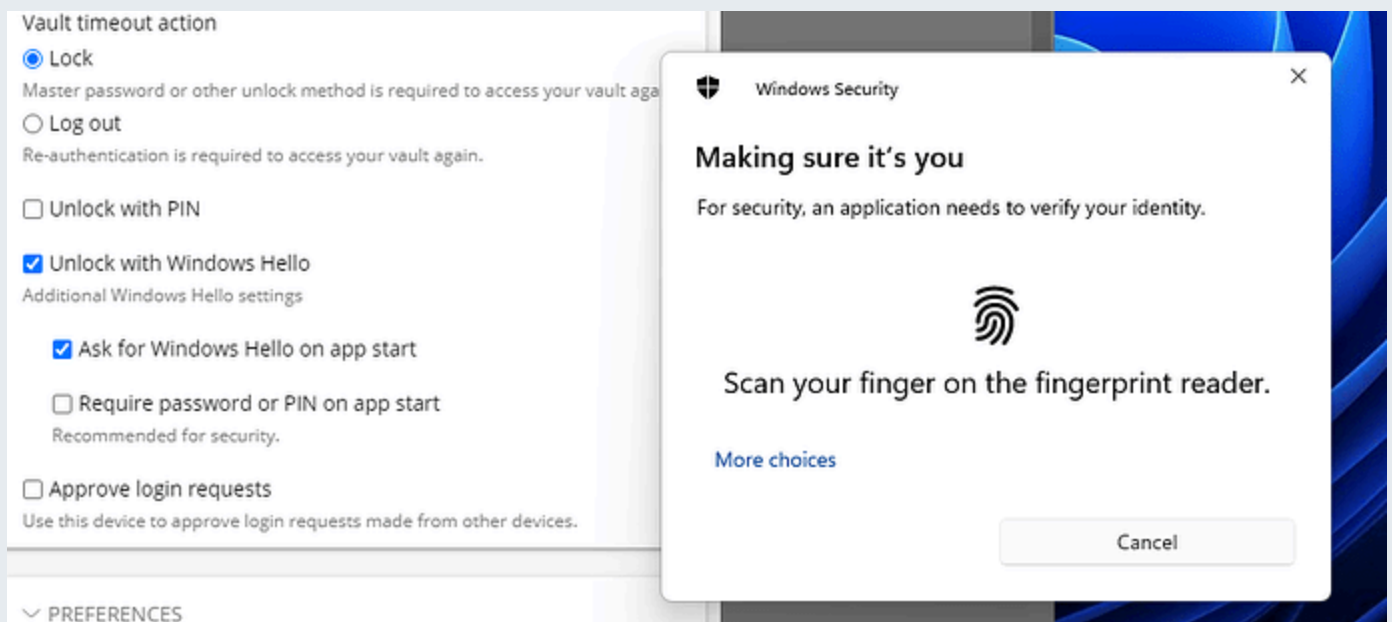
Vault timeout action

Lock

Master password or other unlock method is required to access your vault aga

Log out

Re-authentication is required to access your vault again.

Unlock with PIN

Unlock with Windows Hello

Additional Windows Hello settings

Ask for Windows Hello on app start

Require password or PIN on app start

Recommended for security.

Approve login requests

Use this device to approve login requests made from other devices.

PREFERENCES

Windows Security

×

Making sure it's you

For security, an application needs to verify your identity.

Scan your finger on the fingerprint reader.

More choices

Cancel